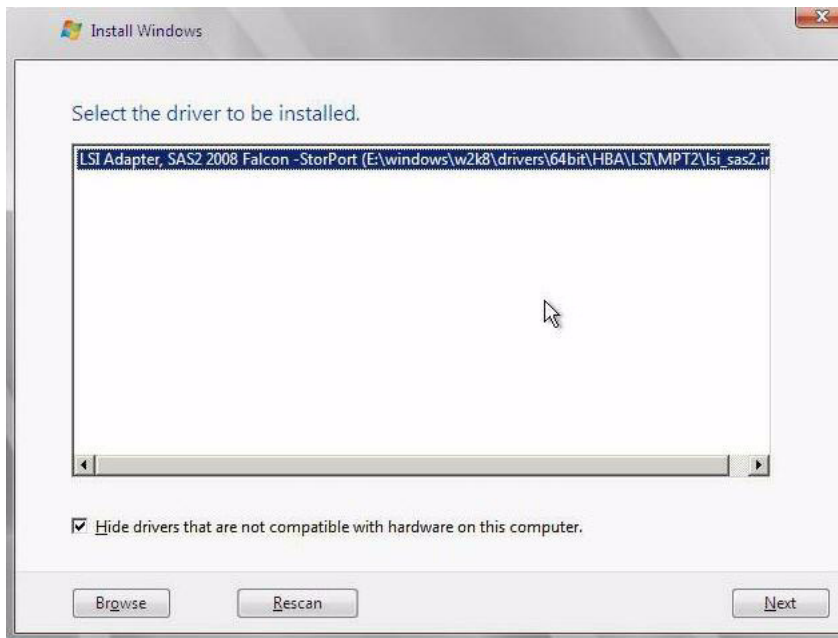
Install Windows

Select the driver to be installed.

LSI Adapter, SAS2 2008 Falcon -StorPort (E:\windows\w2k8\drivers\64bit\HBA\LSI\MPT2\lsi_sas2.i

Hide drivers that are not compatible with hardware on this computer.

Browse

Rescan

Next